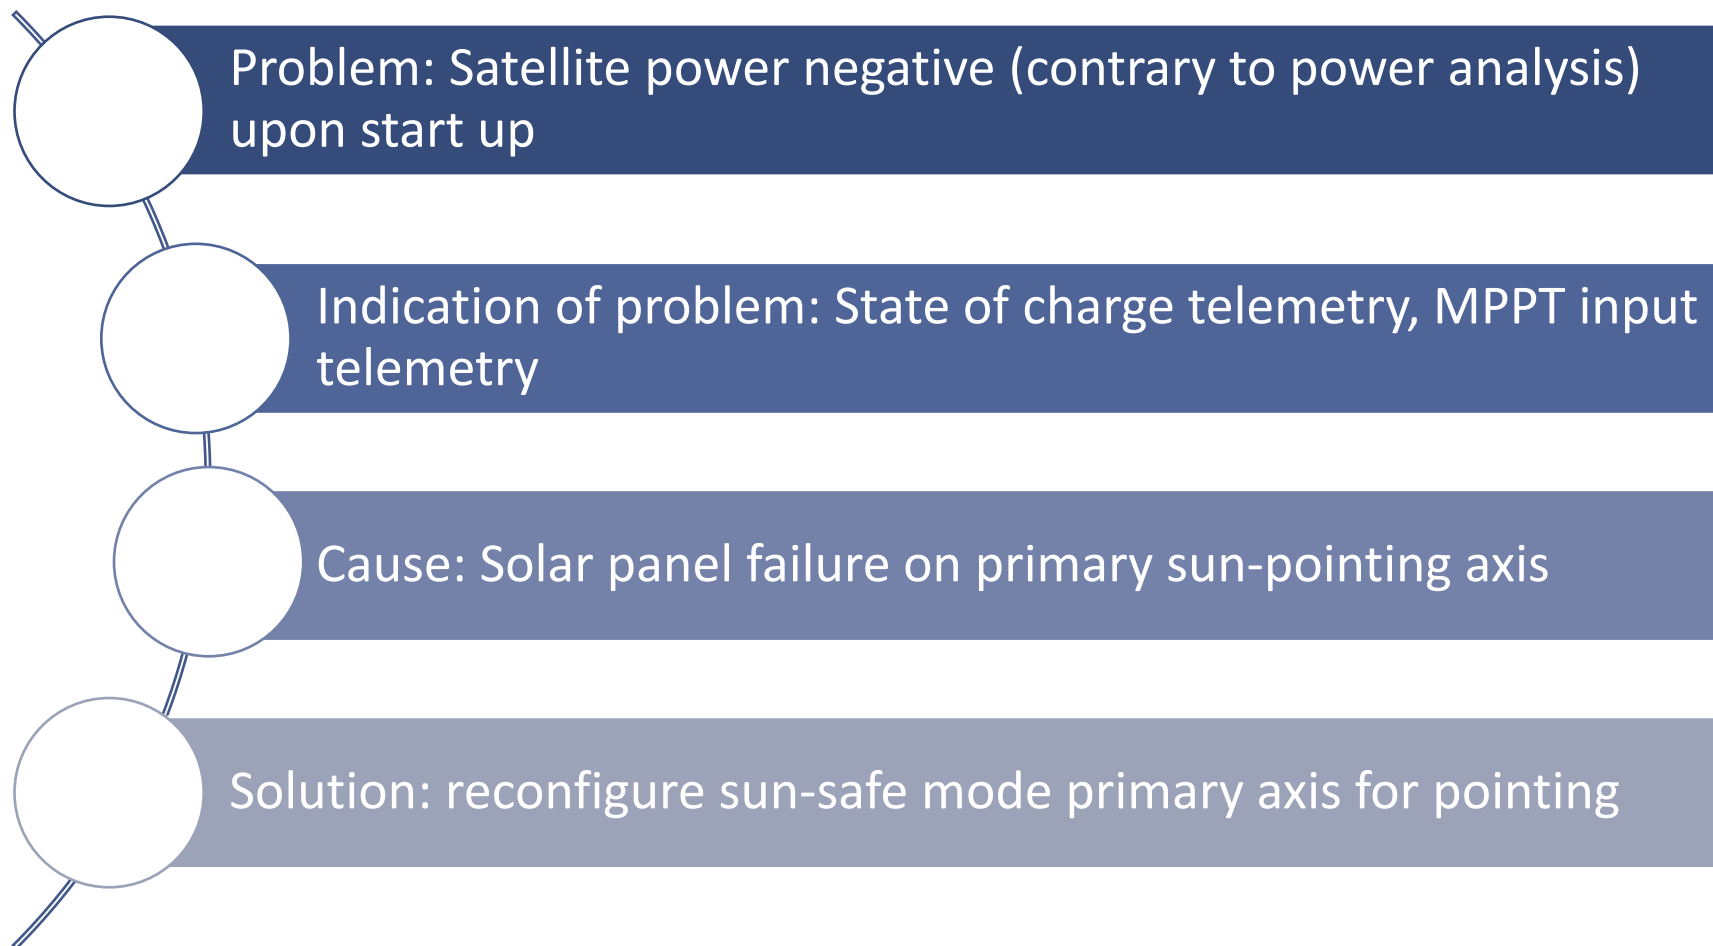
Problem: Satellite power negative (contrary to power analysis) upon start up

Indication of problem: State of charge telemetry, MPPT input telemetry

Cause: Solar panel failure on primary sun-pointing axis

Solution: reconfigure sun-safe mode primary axis for pointing